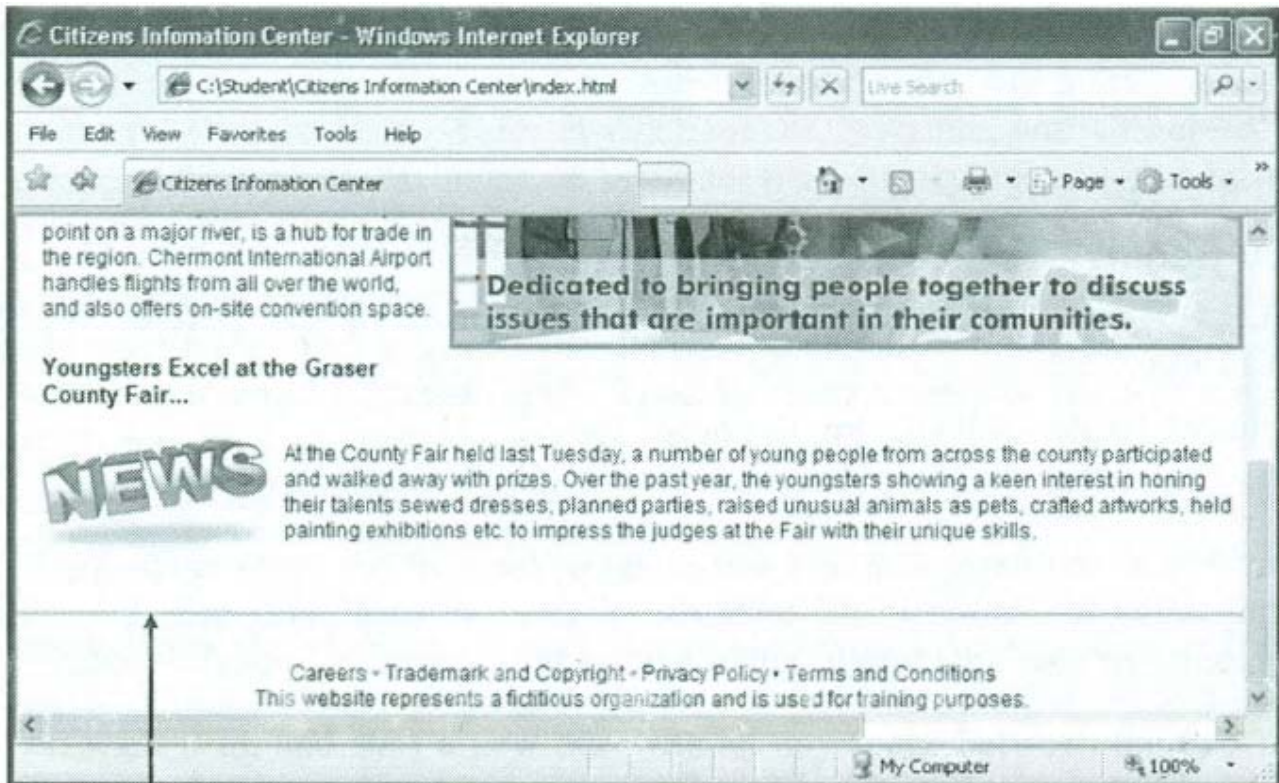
Citizens Infomation Center - Windows Internet Explorer

C:\Student\Citizens Information Center\index.html

Live Search

File Edit View Favorites Tools Help

Citizens Infomation Center

Page ▾ Tools ▾

point on a major river, is a hub for trade in the region. Chermont International Airport handles flights from all over the world, and also offers on-site convention space.

Dedicated to bringing people together to discuss issues that are important in their comunities.

Youngsters Excel at the Graser County Fair...

NEWS

At the County Fair held last Tuesday, a number of young people from across the county participated and walked away with prizes. Over the past year, the youngsters showing a keen interest in honing their talents sewed dresses, planned parties, raised unusual animals as pets, crafted artworks, held painting exhibitions etc. to impress the judges at the Fair with their unique skills.

Careers • Trademark and Copyright • Privacy Policy • Terms and Conditions
This website represents a fictitious organization and is used for training purposes.

My Computer

100%